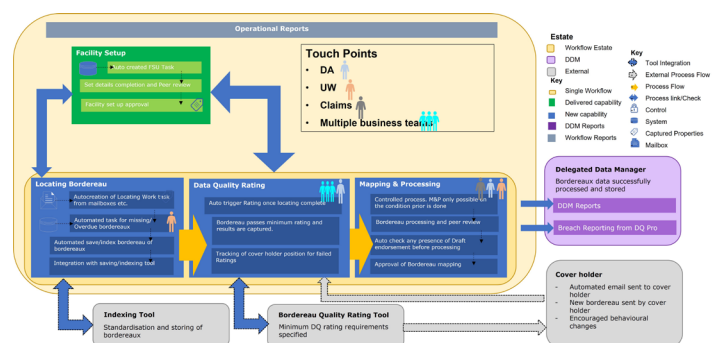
Operational Reports

Facility Setup

Auto-created FSU Task

Set details,completion and Peer review

Facility set up approval

Touch Points

- DA
- UW
- Claims
- Multiple business teams

Estate

Workflow Estate

DDM

External

Key

Single Workflow

Delivered capability

New capability

DDM Reports

Workflow Reports

Key

Tool Integration

External Process Flow

Process Flow

Process link/Check

Control

System

Captured Properties

Mailbox

Locating Bordereau

Autocreation of Locating Work task from mailboxes etc.

Automated task for missing/ Overdue bordereaux

Automated save/index bordereau of bordereaux

Integration with saving/indexing tool

Data Quality Rating

Auto trigger Rating once locating complete

Bordereau passes minimum rating and results are captured.

Tracking of cover holder position for failed Ratings

Mapping & Processing

Controlled process. M&P only possible when the condition prior is done

Bordereau processing and peer review

Auto check any presence of Draft endorsement before processing

Approval of Bordereau mapping

Delegated Data Manager

Bordereaux data successfully processed and stored

DDM Reports

Breach Reporting from DQ Pro

Indexing Tool

Standardisation and storing of bordereaux

Bordereau Quality Rating Tool

Minimum DQ rating requirements specified

Cover holder

- Automated email sent to cover holder
- New bordereau sent by cover holder
- Encouraged behavioural changes